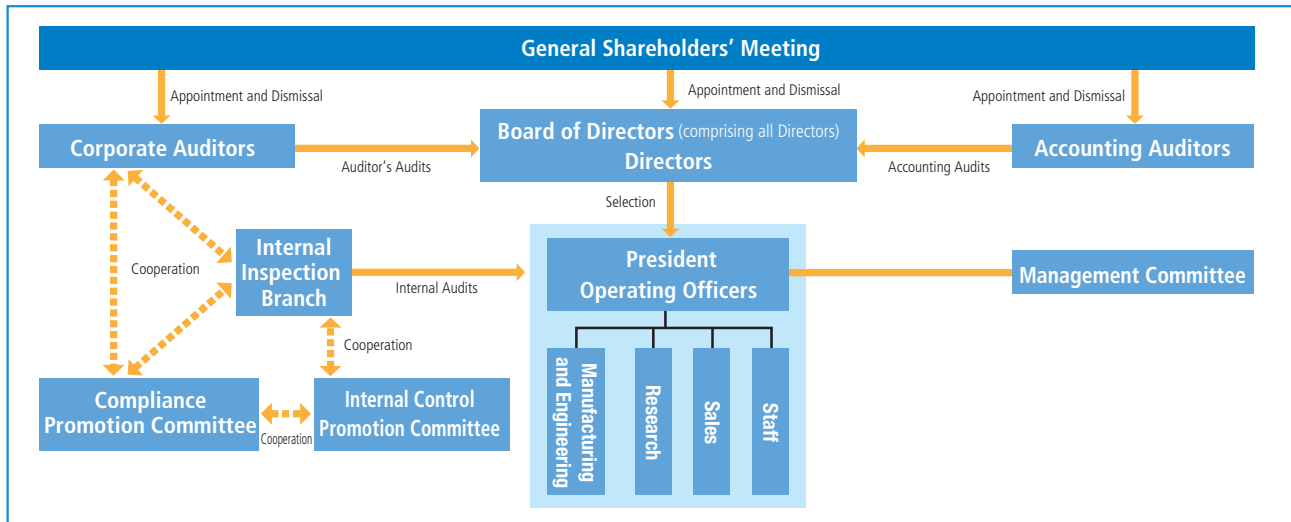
General Shareholders' Meeting

Appointment and Dismissal

Appointment and Dismissal

Appointment and Dismissal

Corporate Auditors

Auditor's Audits

Board of Directors (comprising all Directors)
Directors

Accounting Audits

Accounting Auditors

Selection

Cooperation

Internal Inspection Branch

Internal Audits

President
Operating Officers

Management Committee

Cooperation

Manufacturing and Engineering

Research

Sales

Staff

Compliance Promotion Committee

Cooperation

Internal Control Promotion Committee